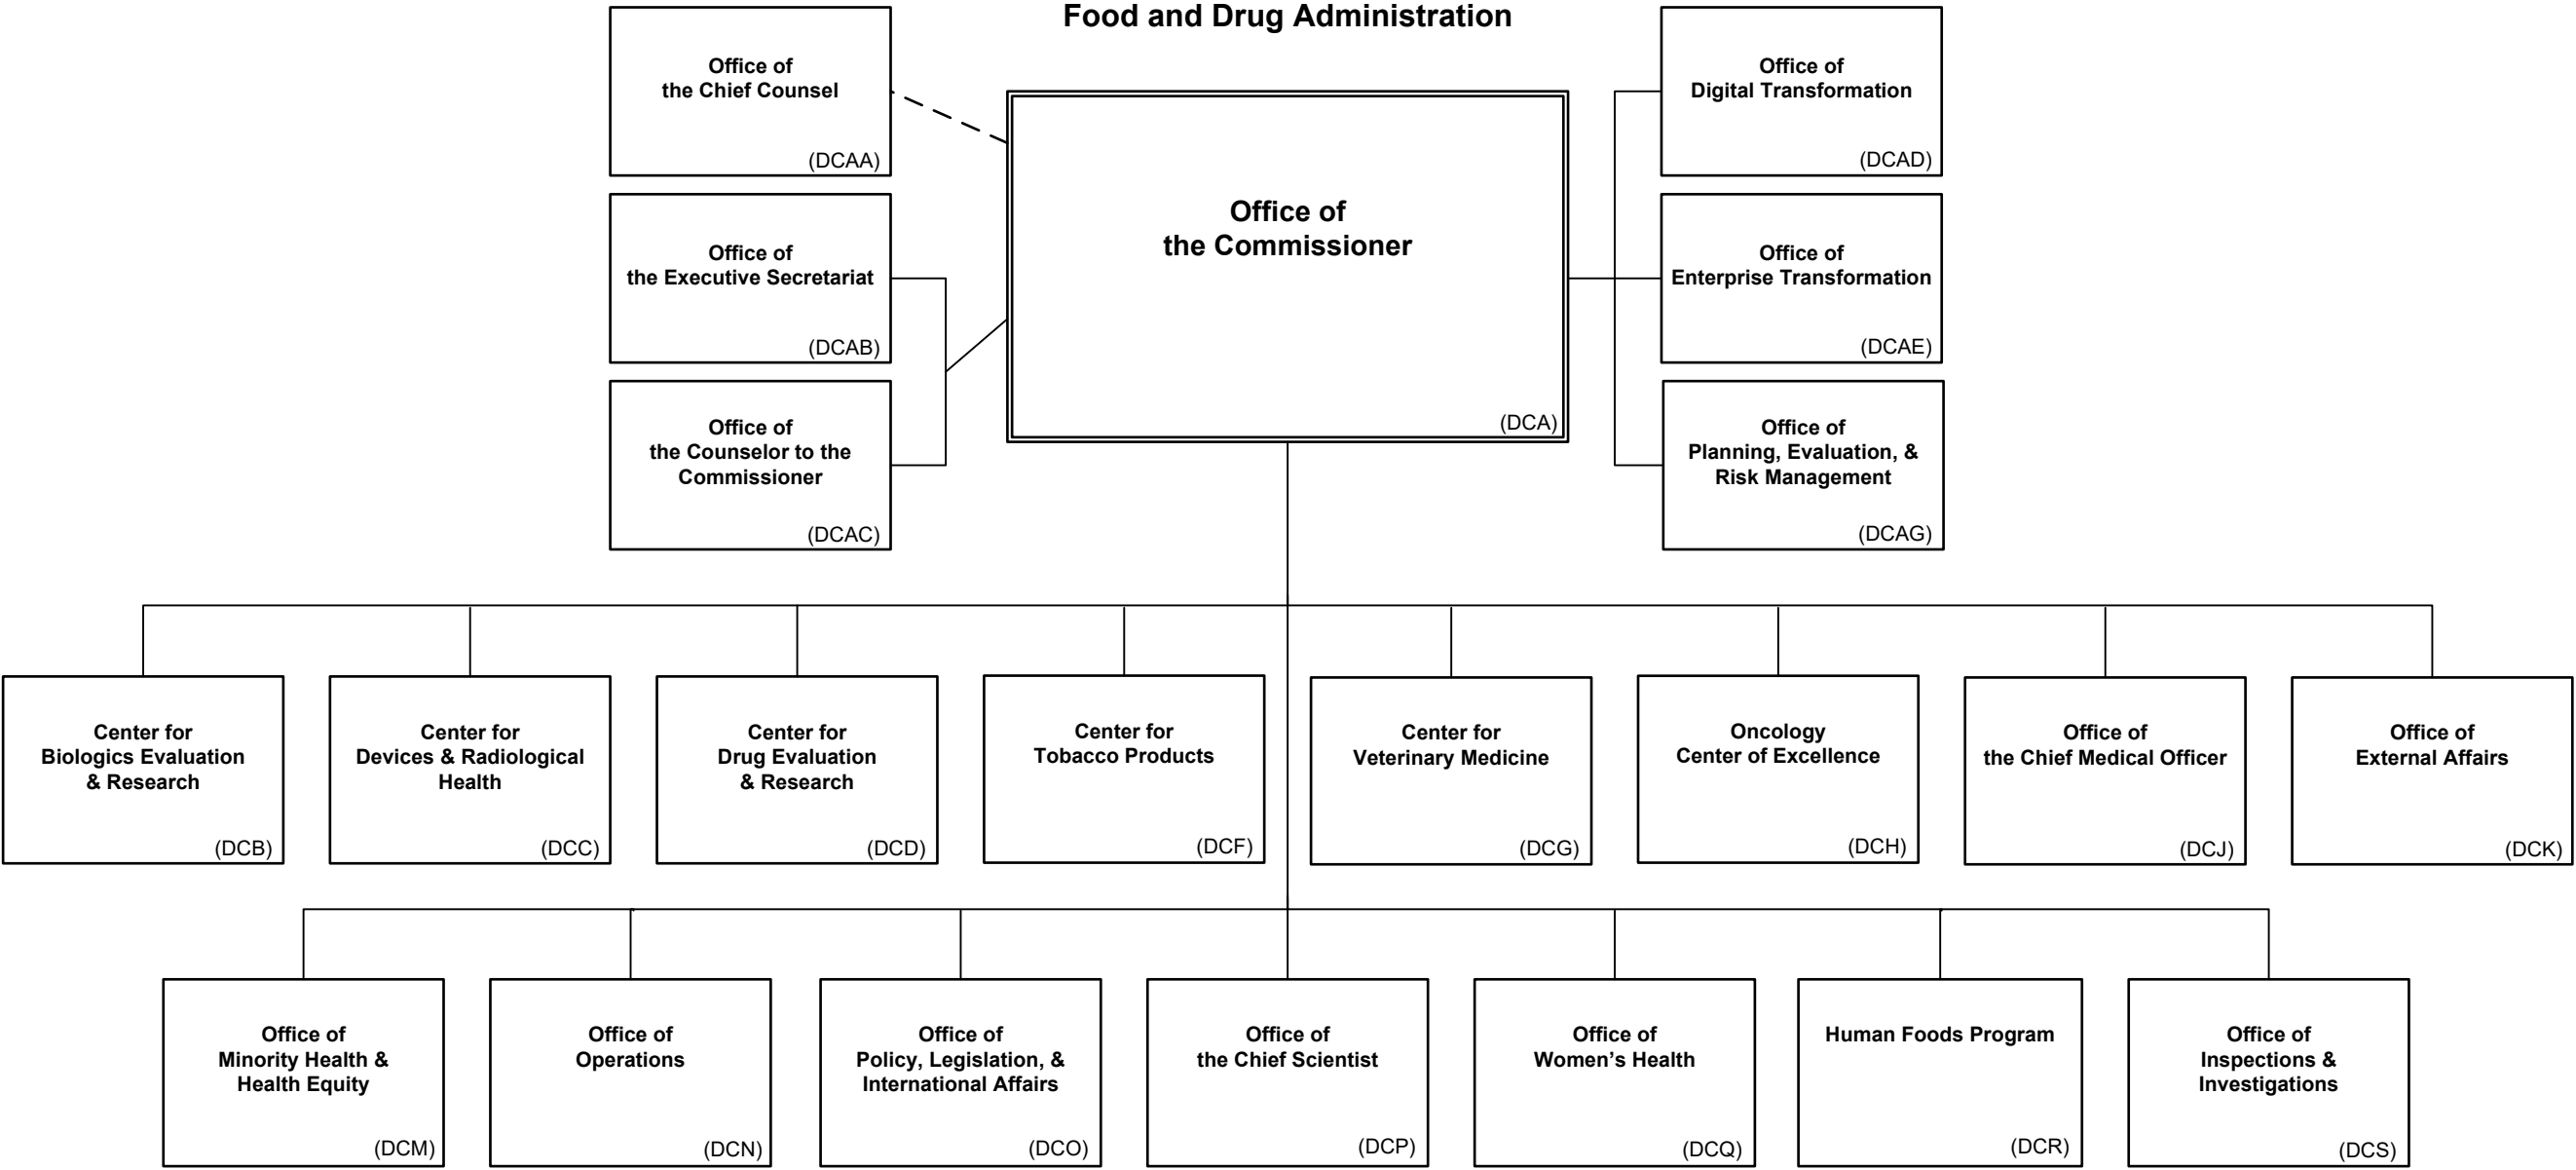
Food and Drug Administration

Office of the Chief Counsel (DCAA)

Office of the Executive Secretariat (DCAB)

Office of the Counselor to the Commissioner (DCAC)

Office of the Commissioner (DCA)

Office of Digital Transformation (DCAD)

Office of Enterprise Transformation (DCAE)

Office of Planning, Evaluation, & Risk Management (DCAG)

Center for Biologics Evaluation & Research (DCB)

Center for Devices & Radiological Health (DCC)

Center for Drug Evaluation & Research (DCD)

Center for Tobacco Products (DCF)

Center for Veterinary Medicine (DCG)

Oncology Center of Excellence (DCH)

Office of the Chief Medical Officer (DCJ)

Office of External Affairs (DCK)

Office of Minority Health & Health Equity (DCM)

Office of Operations (DCN)

Office of Policy, Legislation, & International Affairs (DCO)

Office of the Chief Scientist (DCP)

Office of Women's Health (DCQ)

Human Foods Program (DCR)

Office of Inspections & Investigations (DCS)